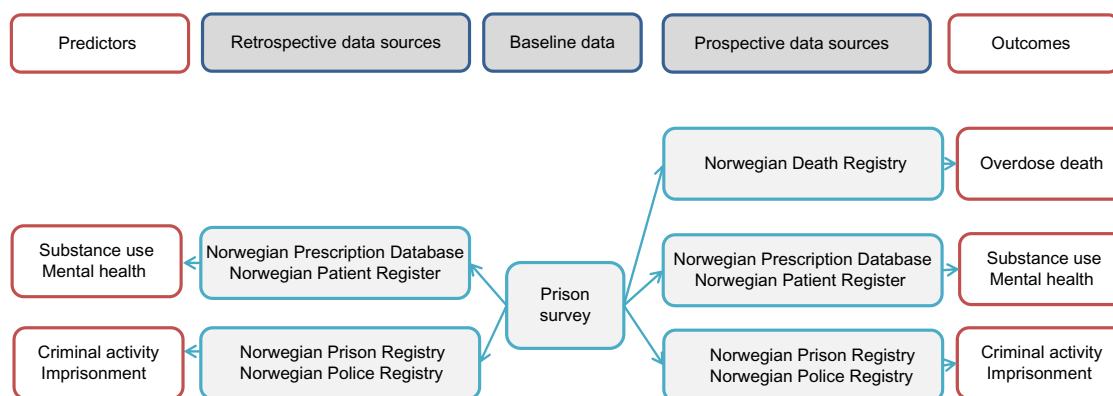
Predictors

Retrospective data sources

Baseline data

Prospective data sources

Outcomes

Norwegian Death Registry

Overdose death

Substance use
Mental health

Norwegian Prescription Database
Norwegian Patient Register

Prison survey

Norwegian Prescription Database
Norwegian Patient Register

Substance use
Mental health

Criminal activity
Imprisonment

Norwegian Prison Registry
Norwegian Police Registry

Norwegian Prison Registry
Norwegian Police Registry

Criminal activity
Imprisonment